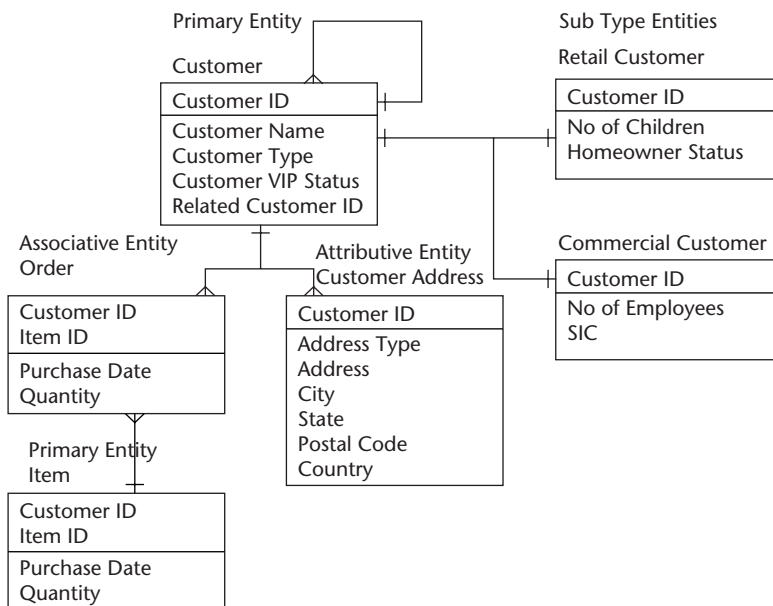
Primary Entity

Customer

Customer ID

Customer Name
Customer Type
Customer VIP Status
Related Customer ID

Sub Type Entities

Retail Customer

Customer ID

No of Children
Homeowner Status

Commercial Customer

Customer ID

No of Employees
SIC

Associative Entity
Order

Customer ID
Item ID

Purchase Date
Quantity

Attributive Entity
Customer Address

Customer ID

Address Type
Address
City
State
Postal Code
Country

Primary Entity
Item

Customer ID
Item ID

Purchase Date
Quantity